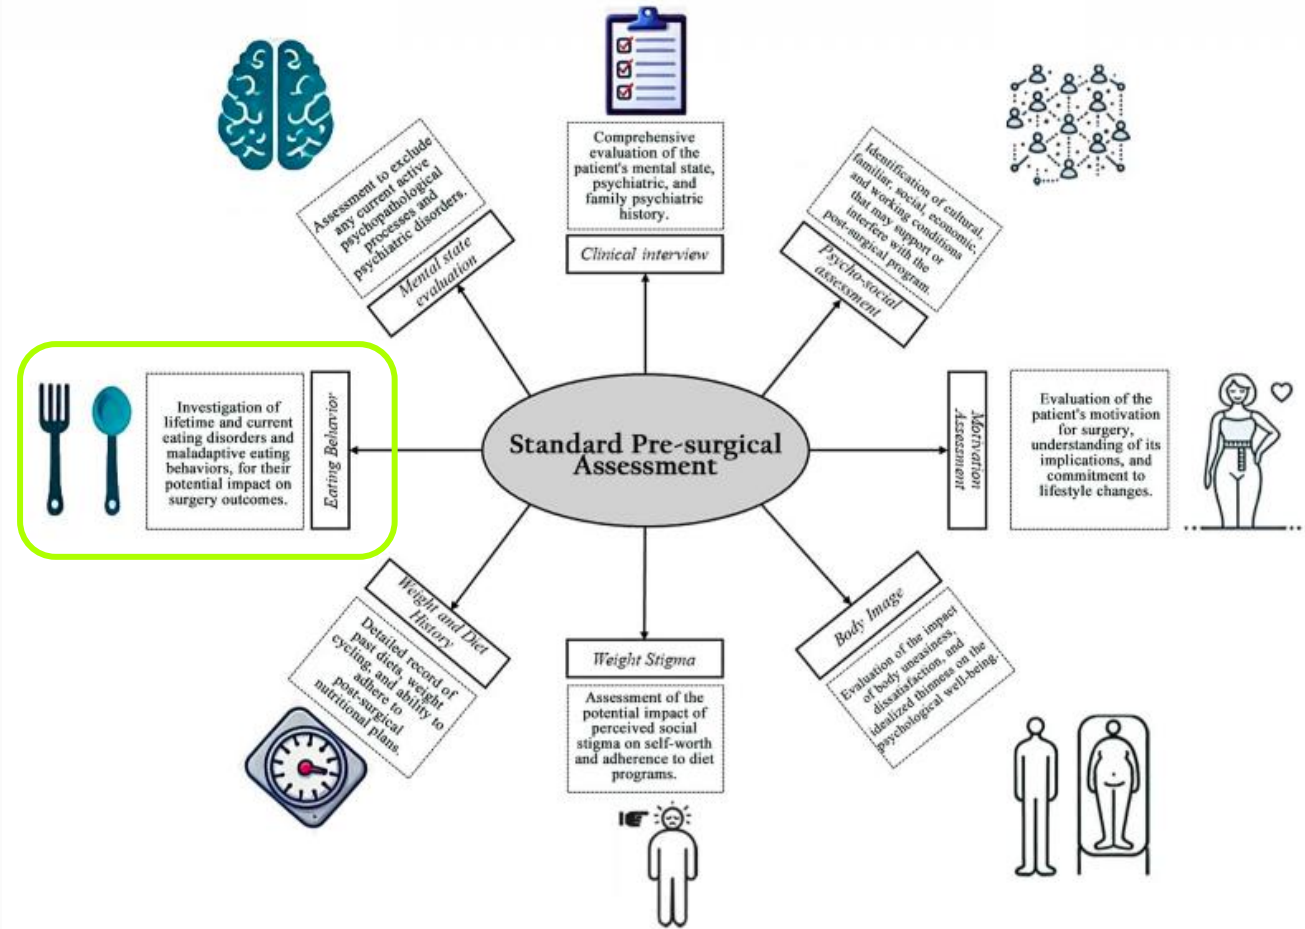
Standard Pre-surgical Assessment

Clinical interview

Comprehensive evaluation of the patient's mental state, psychiatric, and family psychiatric history.

Psycho-social assessment

Identification of cultural, familiar, social, economic, and working conditions that may support or interfere with the post-surgical program.

Motivation Assessment

Evaluation of the patient's motivation for surgery, understanding of its implications, and commitment to lifestyle changes.

Body Image

Evaluation of the impact of body uneasiness, dissatisfaction, and idealized thinness on the psychological well-being.

Weight Stigma

Assessment of the potential impact of perceived social stigma on self-worth and adherence to diet programs.

Weight and Diet History

Detailed record of past diets, weight cycling, and ability to adhere to post-surgical nutritional plans.

Eating Behavior

Investigation of lifetime and current eating disorders and maladaptive eating behaviors, for their potential impact on surgery outcomes.

Mental state evaluation

Assessment to exclude any current active psychopathological processes and psychiatric disorders.